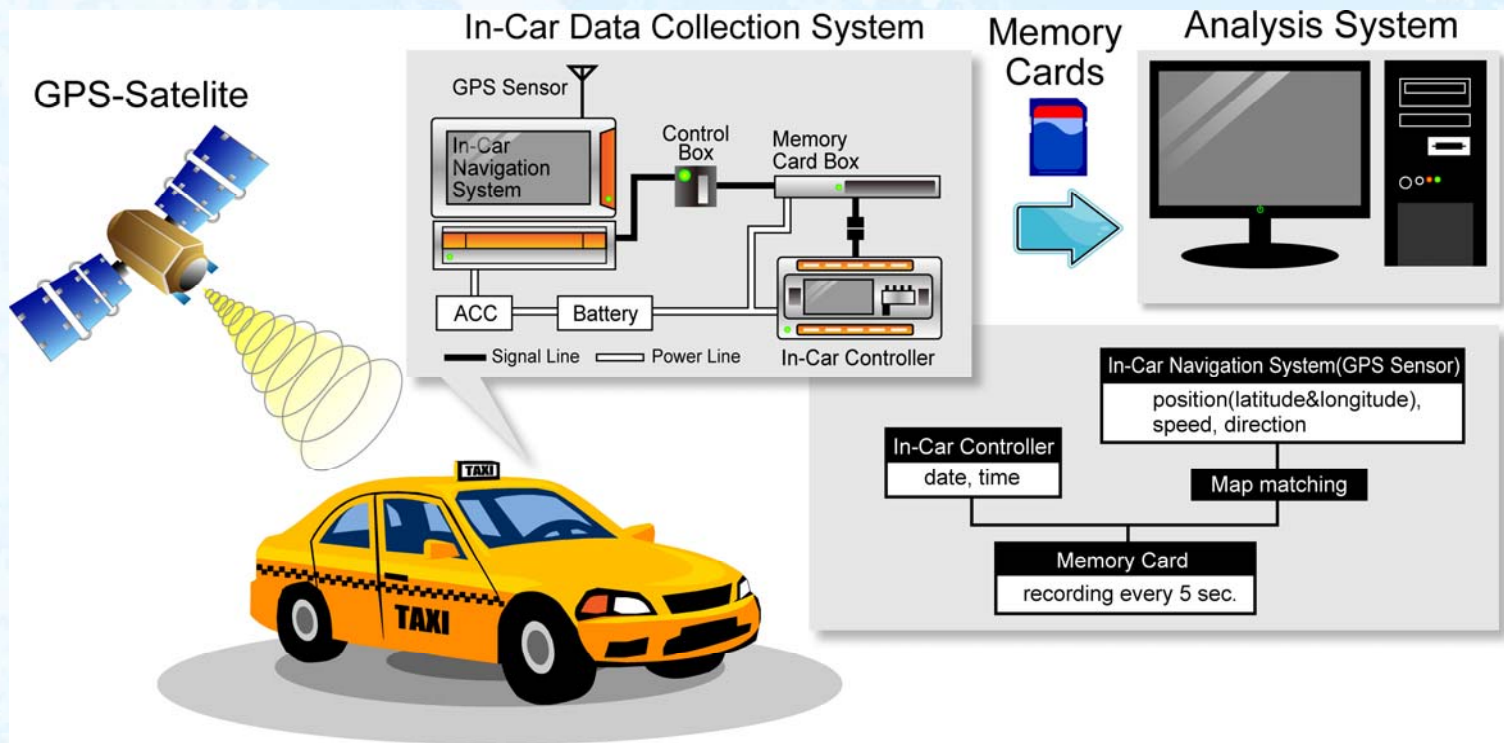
GPS-Satelite

In-Car Data Collection System

GPS Sensor

In-Car Navigation System

Control Box

Memory Card Box

ACC

Battery

In-Car Controller

Signal Line

Power Line

Memory Cards

Analysis System

In-Car Navigation System(GPS Sensor)

position(latitude&longitude), speed, direction

In-Car Controller

date, time

Map matching

Memory Card

recording every 5 sec.

TAXI

TAXI